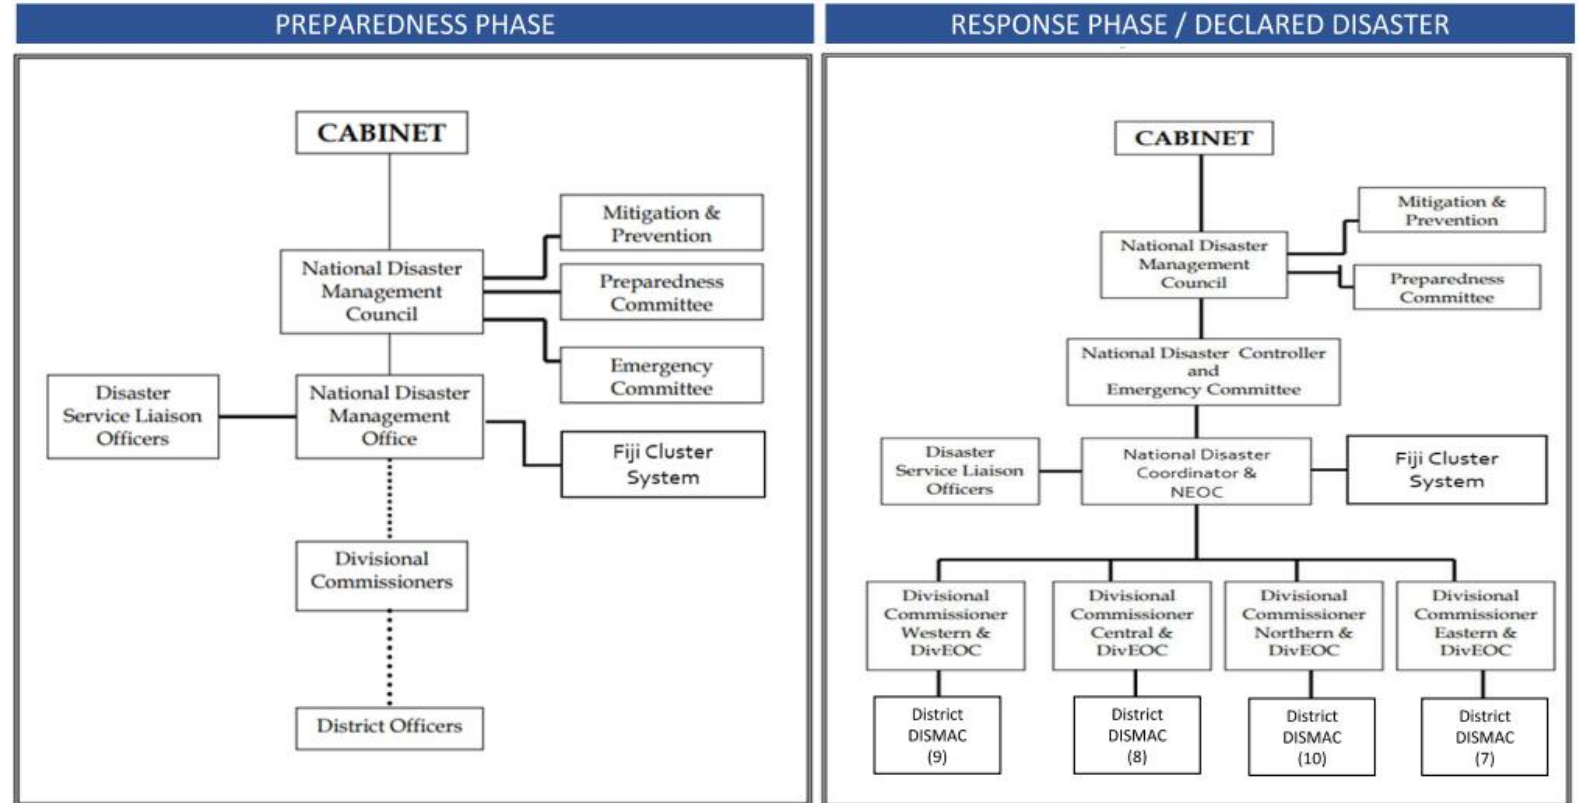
PREPAREDNESS PHASE

CABINET

National Disaster Management Council

Mitigation & Prevention

Preparedness Committee

Emergency Committee

Disaster Service Liaison Officers

National Disaster Management Office

Fiji Cluster System

Divisional Commissioners

District Officers

RESPONSE PHASE / DECLARED DISASTER

CABINET

National Disaster Management Council

Mitigation & Prevention

Preparedness Committee

National Disaster Controller and Emergency Committee

Disaster Service Liaison Officers

National Disaster Coordinator & NEOC

Fiji Cluster System

Divisional Commissioner Western & DivEOC

Divisional Commissioner Central & DivEOC

Divisional Commissioner Northern & DivEOC

Divisional Commissioner Eastern & DivEOC

District DISMAC (9)

District DISMAC (8)

District DISMAC (10)

District DISMAC (7)